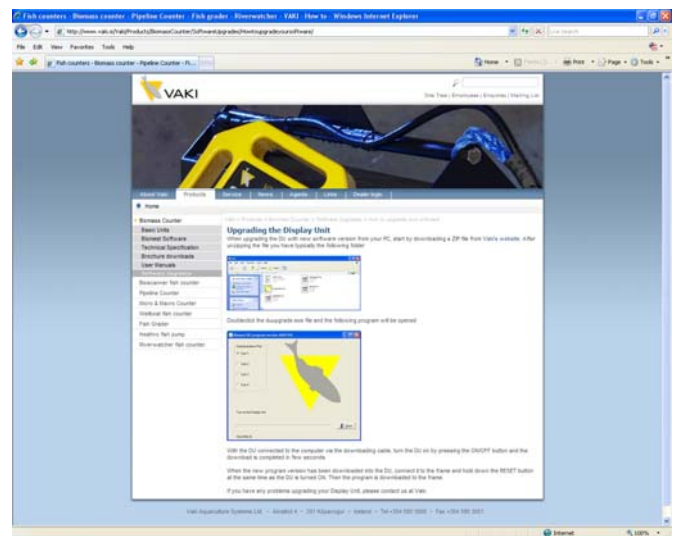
Fish counters - Biomass counter - Pipeline Counter - Fish grader - Riverwatcher - VAKI - How to - Windows Internet Explorer

http://www.vaki.is/Vaki/Products/BiomassCounter/Software/Upgrades/Howtoupgradeyoursoftware/

File Edit View Favorites Tools Help

Fish counters - Biomass counter - Pipeline Counter - Fi...

Home Print Page Tools

VAKI

Site Tree | Employees | Enquiries | Mailing List

About Vaki Products Service News Agents Links Dealer login

Home

Biomass Counter
Basic Units
Biomass Software
Technical Specification
Brochure downloads
User Manuals
Software Upgrades
Bioscanner fish counter
Pipeline Counter
Micro & Macro Counter
Wellboat fish counter
Fish Grader
Impulse fish pump
Riverwatcher fish counter

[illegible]

Upgrading the Display Unit

When upgrading the DU with new software version from your PC, start by downloading a ZIP file from Vaki's website. After unzipping the file you have typically the following folder:

Doubleclick the duupgrade.exe file and the following program will be opened:

With the DU connected to the computer via the downloading cable, turn the DU on by pressing the ON/OFF button and the download is completed in few seconds.

When the new program version has been downloaded into the DU, connect it to the frame and hold down the RESET button at the same time as the DU is turned ON. Then the program is downloaded to the frame.

If you have any problems upgrading your Display Unit, please contact us at Vaki.

Vaki Aquaculture Systems Ltd. • Akralind 4 • 201 Kópavogur • Iceland • Tel +354 595 3000 • Fax +354 595 3001

Internet 100%